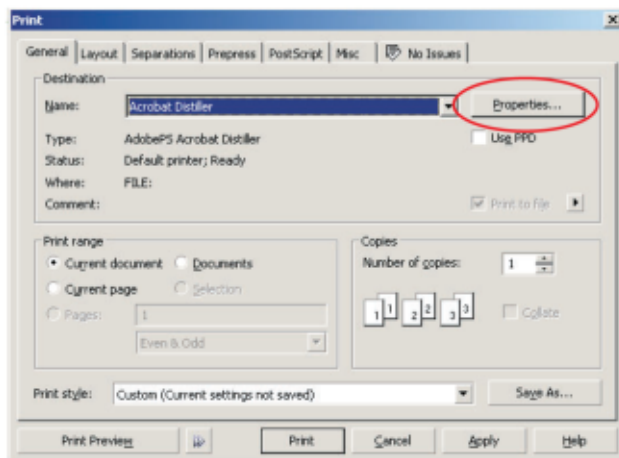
Print

General | Layout | Separations | Prepress | PostScript | Misc | No Issues

Destination

Name: Acrobat Distiller

Properties...

Use PPD

Type: AdobePS Acrobat Distiller

Status: Default printer; Ready

Where: FILE:

Comment:

Print to file

Print range

Current document

Documents

Current page

Selection

Pages: 1

Even & Odd

Copies

Number of copies: 1

1 1 2 2 3 3

Collate

Print style: Custom (Current settings not saved)

Save As...

Print Preview

Print

Cancel

Apply

Help